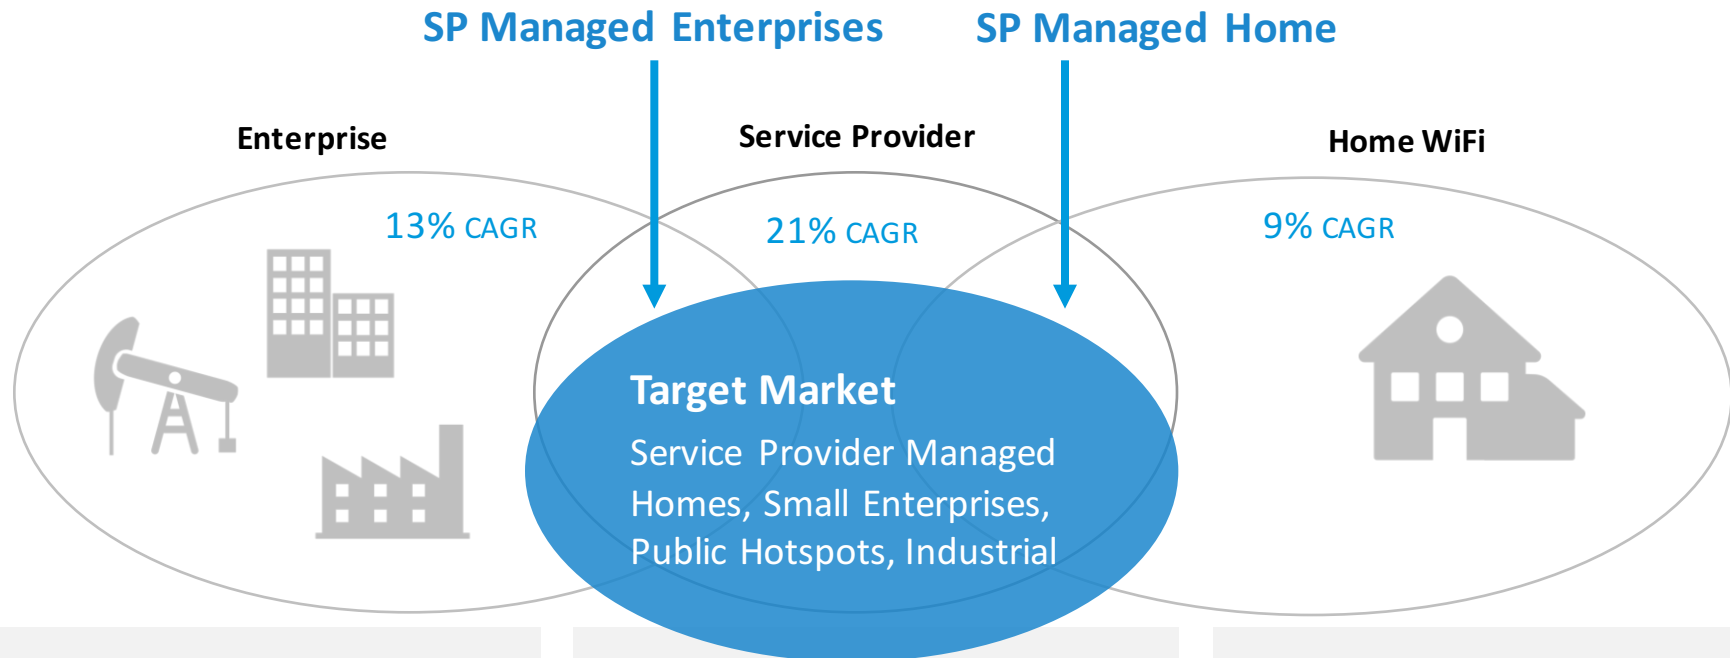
SP Managed Enterprises

SP Managed Home

Enterprise

Service Provider

Home WiFi

13% CAGR

21% CAGR

9% CAGR

Target Market

Service Provider Managed Homes, Small Enterprises, Public Hotspots, Industrial